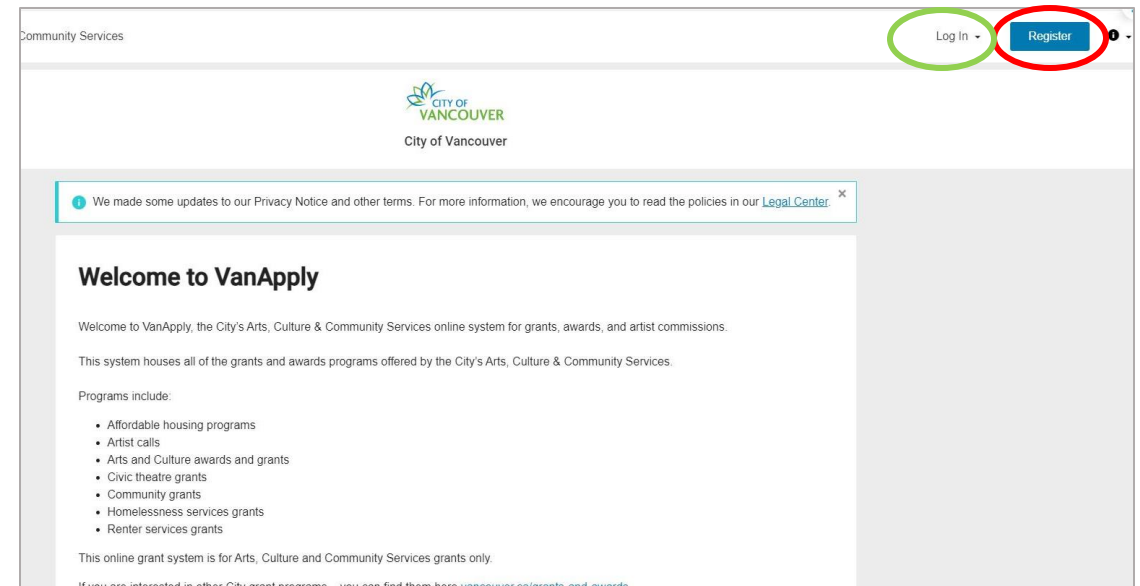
Community Services

Log In

Register

CITY OF VANCOUVER

City of Vancouver

We made some updates to our Privacy Notice and other terms. For more information, we encourage you to read the policies in our Legal Center.

×

Welcome to VanApply

Welcome to VanApply, the City's Arts, Culture & Community Services online system for grants, awards, and artist commissions.

This system houses all of the grants and awards programs offered by the City's Arts, Culture & Community Services.

Programs include:

- Affordable housing programs
- Artist calls
- Arts and Culture awards and grants
- Civic theatre grants
- Community grants
- Homelessness services grants
- Renter services grants

This online grant system is for Arts, Culture and Community Services grants only.

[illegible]